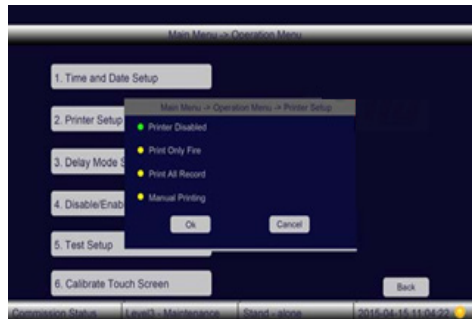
Main Menu -> Operation Menu

1. Time and Date Setup

2. Printer Setup

3. Delay Mode S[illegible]

4. Disable/Enab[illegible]

5. Test Setup

6. Calibrate Touch Screen

Main Menu -> Operation Menu -> Printer Setup

Printer Disabled

Print Only Fire

Print All Record

Manual Printing

Ok

Cancel

Back

Commission Status

Level3 - Maintenance

Stand - alone

2015-04-15 11:04:22